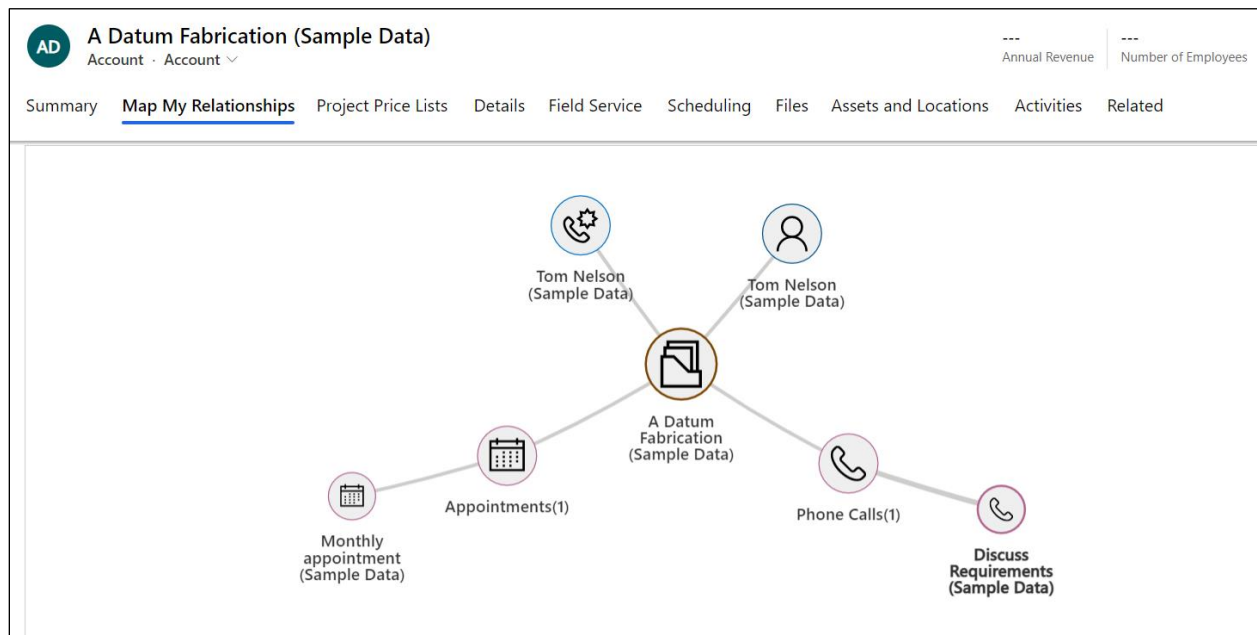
AD

A Datum Fabrication (Sample Data)
Account · Account

---
Annual Revenue

---
Number of Employees

Summary Map My Relationships Project Price Lists Details Field Service Scheduling Files Assets and Locations Activities Related

Tom Nelson (Sample Data)

Tom Nelson (Sample Data)

A Datum Fabrication (Sample Data)

Appointments(1)

Monthly appointment (Sample Data)

Phone Calls(1)

Discuss Requirements (Sample Data)